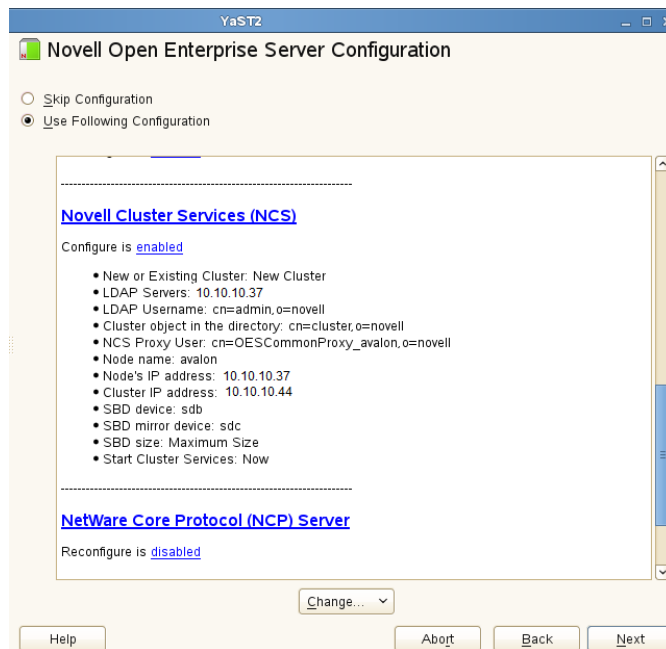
YaST2

Novell Open Enterprise Server Configuration

Skip Configuration
Use Following Configuration

-----------------------------------------------------------------

Novell Cluster Services (NCS)

Configure is enabled

- New or Existing Cluster: New Cluster
- LDAP Servers: 10.10.10.37
- LDAP Username: cn=admin,o=novell
- Cluster object in the directory: cn=cluster,o=novell
- NCS Proxy User: cn=OESCommonProxy_avalon,o=novell
- Node name: avalon
- Node's IP address: 10.10.10.37
- Cluster IP address: 10.10.10.44
- SBD device: sdb
- SBD mirror device: sdc
- SBD size: Maximum Size
- Start Cluster Services: Now

-----------------------------------------------------------------

NetWare Core Protocol (NCP) Server

Reconfigure is disabled

Change...

Help
Abort
Back
Next